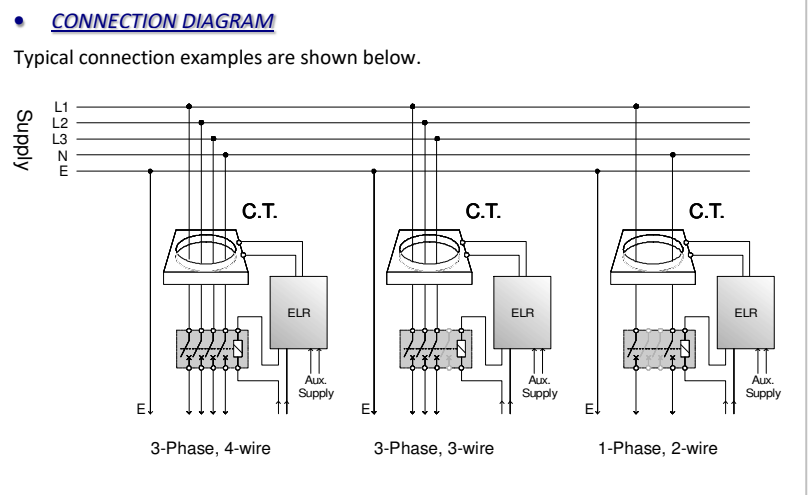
• CONNECTION DIAGRAM

Typical connection examples are shown below.

Supply

L1
L2
L3
N
E

C.T.

C.T.

C.T.

ELR

ELR

ELR

Aux. Supply

Aux. Supply

Aux. Supply

E

E

E

3-Phase, 4-wire

3-Phase, 3-wire

1-Phase, 2-wire